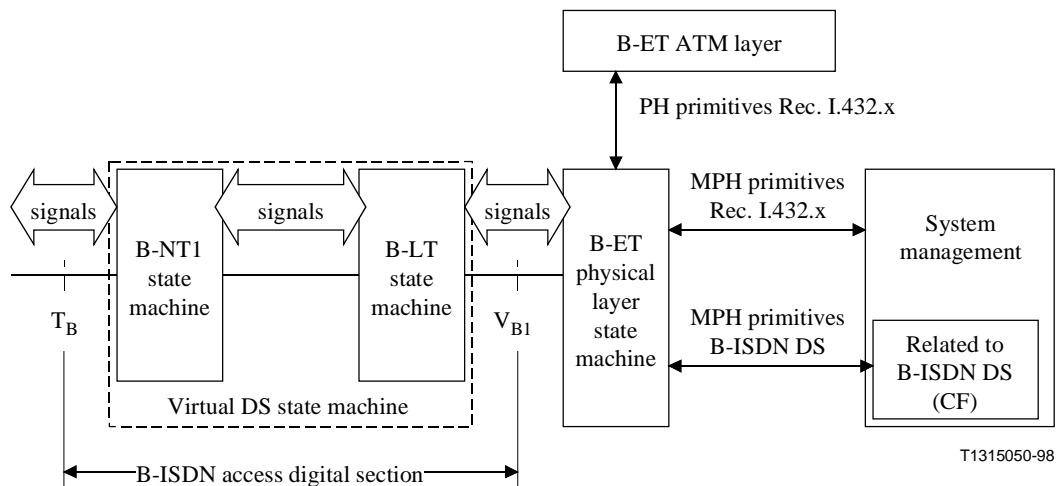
B-ET ATM layer

PH primitives Rec. I.432.x

signals

B-NT1 state machine

signals

B-LT state machine

signals

B-ET physical layer state machine

MPH primitives Rec. I.432.x

MPH primitives B-ISDN DS

System management

Related to B-ISDN DS (CF)

$T_B$

$V_{B1}$

Virtual DS state machine

B-ISDN access digital section

T1315050-98